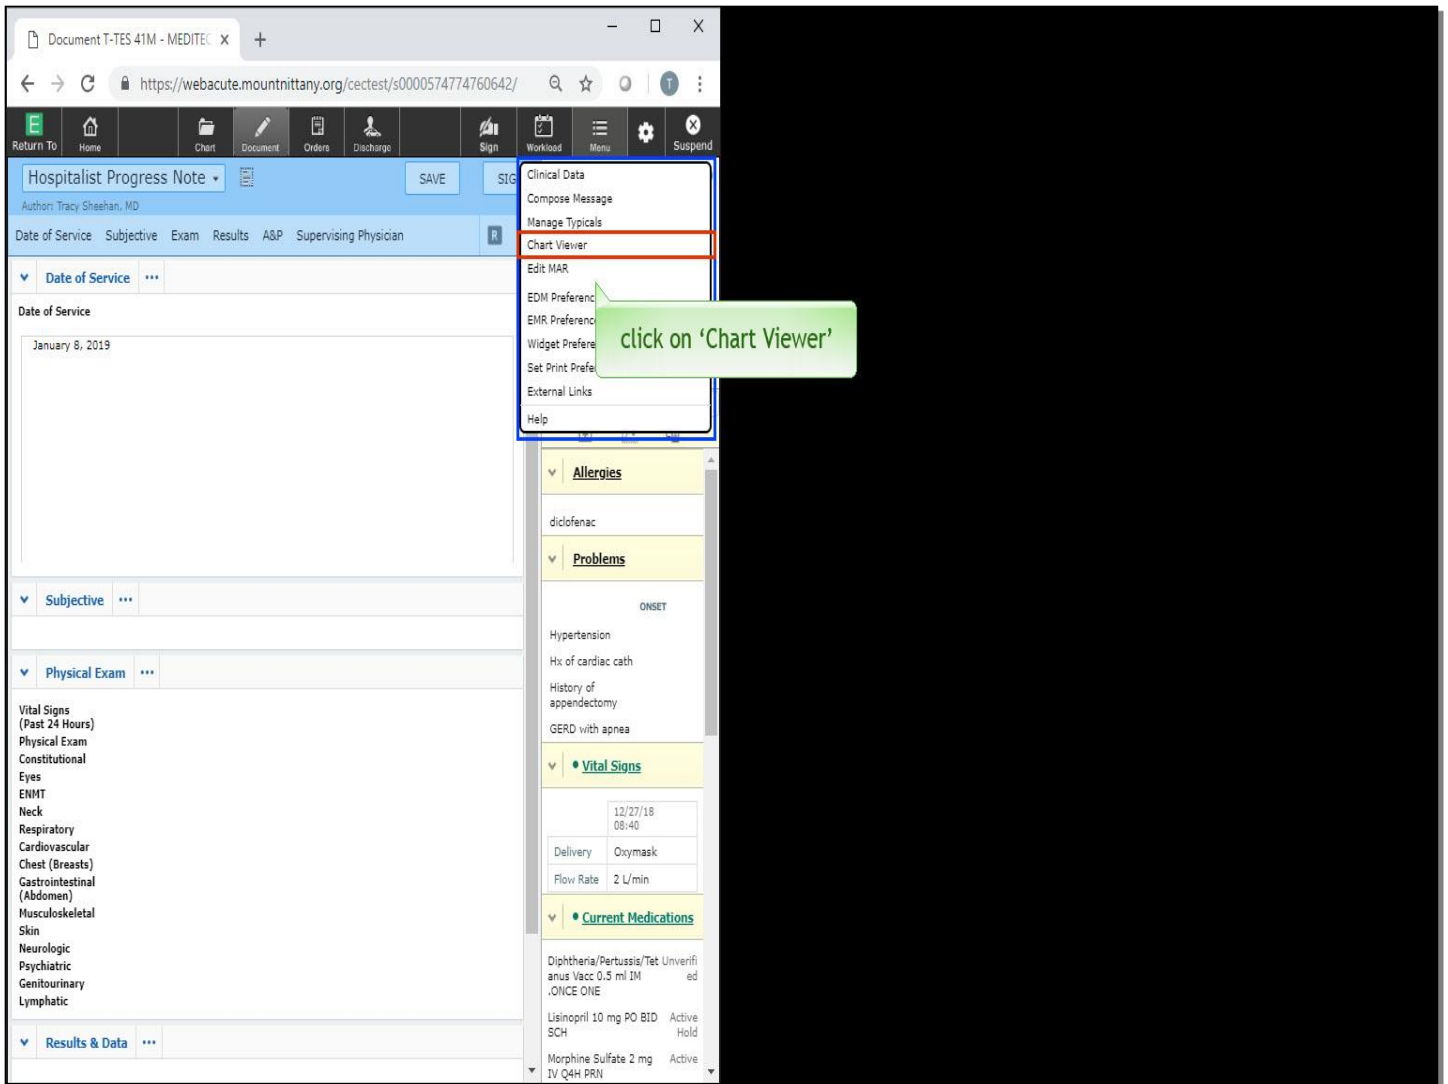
Document T-TES 41M - MEDITEC ×  +

https://webacute.mountnittany.org/cectest/s0000574774760642/

Return To  Home  Chart  Document  Orders  Discharge  Sign  Workload  Menu  Suspend

Hospitalist Progress Note  SAVE  SIG

Author: Tracy Sheehan, MD

Date of Service  Subjective  Exam  Results  A&P  Supervising Physician  R

Date of Service ···

Date of Service

January 8, 2019

Subjective ···

Physical Exam ···

Vital Signs
(Past 24 Hours)
Physical Exam
Constitutional
Eyes
ENMT
Neck
Respiratory
Cardiovascular
Chest (Breasts)
Gastrointestinal
(Abdomen)
Musculoskeletal
Skin
Neurologic
Psychiatric
Genitourinary
Lymphatic

Results & Data ···

Clinical Data
Compose Message
Manage Typicals
Chart Viewer
Edit MAR
EDM Preferenc
EMR Preferenc
Widget Prefere
Set Print Prefe
External Links
Help

click on ‘Chart Viewer’

Allergies

diclofenac

Problems

ONSET

Hypertension
Hx of cardiac cath
History of appendectomy
GERD with apnea

• Vital Signs

| | 12/27/18 08:40 |
|---|---|
| Delivery | Oxymask |
| Flow Rate | 2 L/min |

• Current Medications

Diphtheria/Pertussis/Tetanus Vacc 0.5 ml IM .ONCE ONE  Unverified

Lisinopril 10 mg PO BID SCH  Active Hold

Morphine Sulfate 2 mg IV Q4H PRN  Active